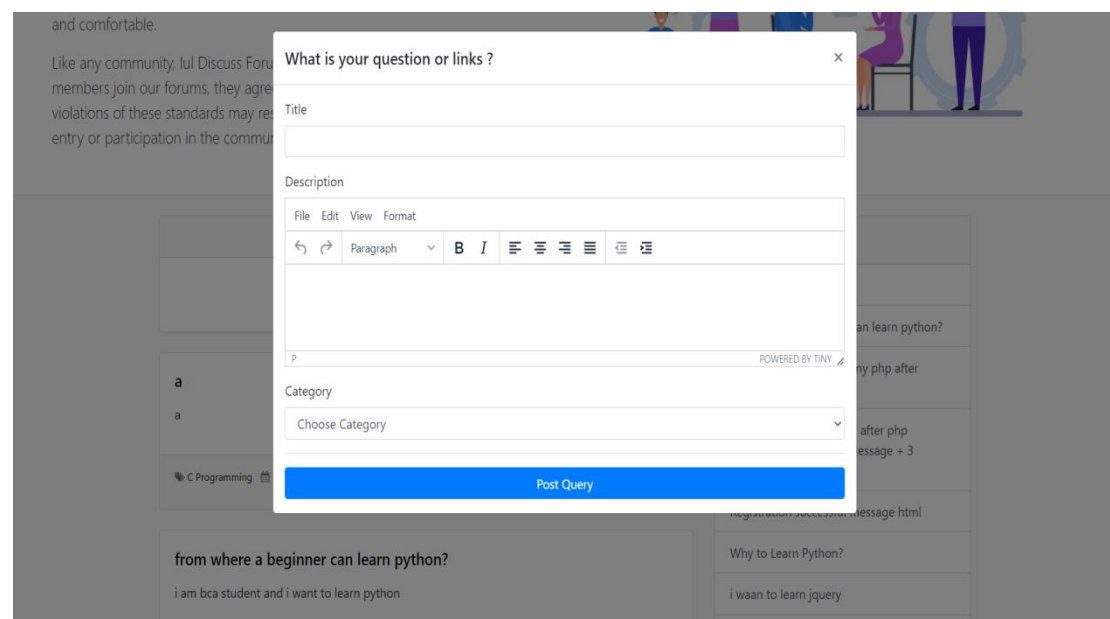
and comfortable.

Like any community, lul Discuss Foru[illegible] members join our forums, they agre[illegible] violations of these standards may re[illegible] entry or participation in the commun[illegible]

What is your question or links ?

×

Title

Description

File Edit View Format

Paragraph

B I

P

POWERED BY TINY

Category

Choose Category

Post Query

a

a

C Programming

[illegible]an learn python?

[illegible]ny php after

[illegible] after php
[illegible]essage + 3

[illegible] message html

Why to Learn Python?

i waan to learn jquery

from where a beginner can learn python?

i am bca student and i want to learn python